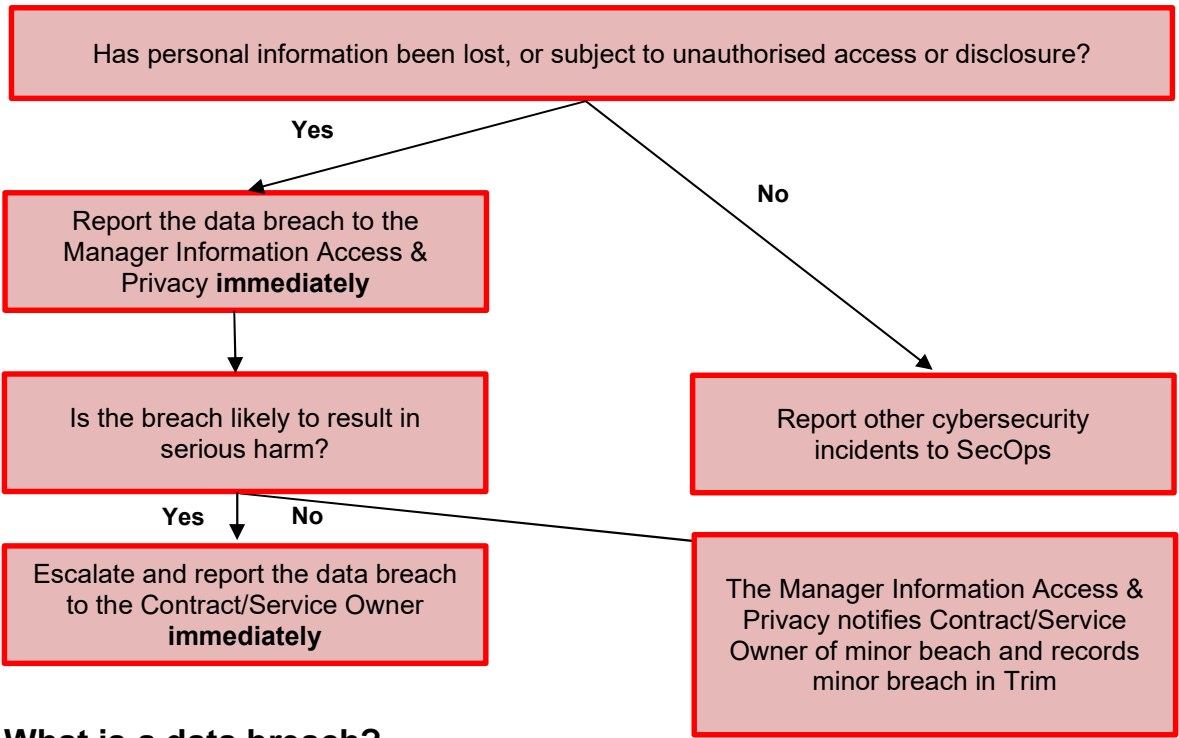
Has personal information been lost, or subject to unauthorised access or disclosure?

Yes

No

Report the data breach to the Manager Information Access & Privacy **immediately**

Is the breach likely to result in serious harm?

Report other cybersecurity incidents to SecOps

Yes

No

Escalate and report the data breach to the Contract/Service Owner **immediately**

The Manager Information Access & Privacy notifies Contract/Service Owner of minor beach and records minor breach in Trim

What is a data breach?